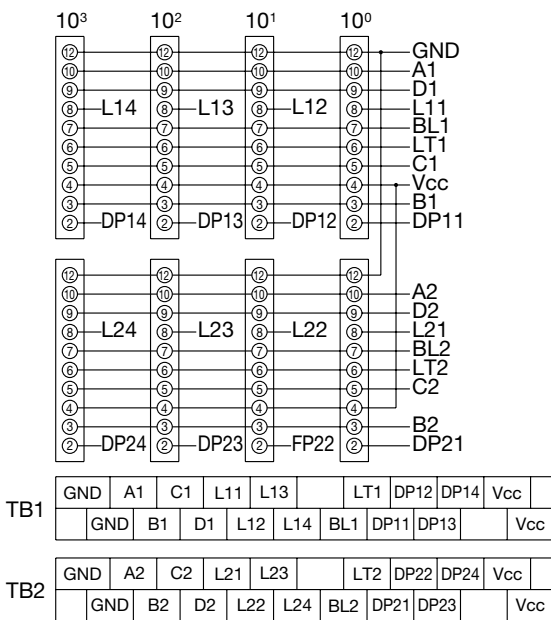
$10^3$ $10^2$ $10^1$ $10^0$

⑫ ⑩ ⑨ ⑧ ⑦ ⑥ ⑤ ④ ③ ② ⑫ ⑩ ⑨ ⑧ ⑦ ⑥ ⑤ ④ ③ ② ⑫ ⑩ ⑨ ⑧ ⑦ ⑥ ⑤ ④ ③ ② ⑫ ⑩ ⑨ ⑧ ⑦ ⑥ ⑤ ④ ③ ②

L14 L13 L12
DP14 DP13 DP12

GND
A1
D1
L11
BL1
LT1
C1
Vcc
B1
DP11

⑫ ⑩ ⑨ ⑧ ⑦ ⑥ ⑤ ④ ③ ② ⑫ ⑩ ⑨ ⑧ ⑦ ⑥ ⑤ ④ ③ ② ⑫ ⑩ ⑨ ⑧ ⑦ ⑥ ⑤ ④ ③ ② ⑫ ⑩ ⑨ ⑧ ⑦ ⑥ ⑤ ④ ③ ②

L24 L23 L22
DP24 DP23 FP22

A2
D2
L21
BL2
LT2
C2
B2
DP21

TB1
| GND | A1 | C1 | L11 | L13 | | LT1 | DP12 | DP14 | Vcc | |
|---|---|---|---|---|---|---|---|---|---|---|
| GND | B1 | D1 | L12 | L14 | BL1 | DP11 | DP13 | | Vcc | |

TB2
| GND | A2 | C2 | L21 | L23 | | LT2 | DP22 | DP24 | Vcc | |
|---|---|---|---|---|---|---|---|---|---|---|
| GND | B2 | D2 | L22 | L24 | BL2 | DP21 | DP23 | | Vcc | |